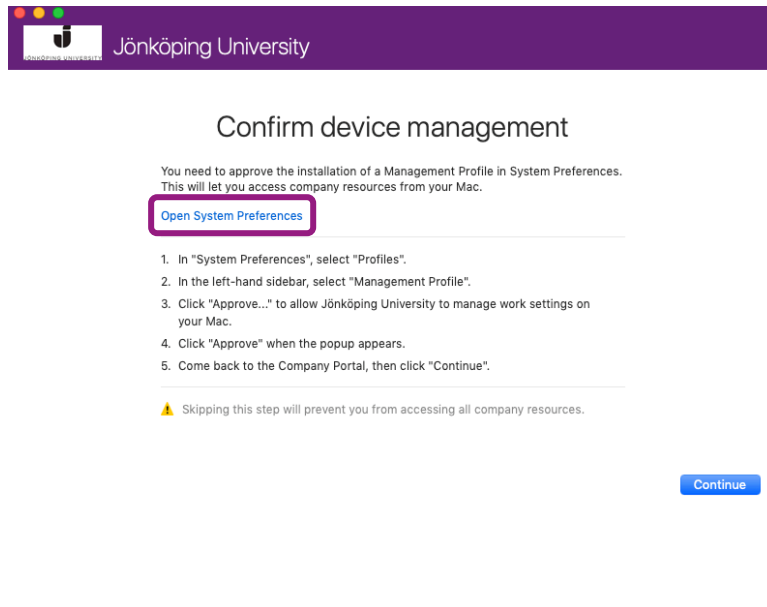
JÖNKÖPING UNIVERSITY Jönköping University

Confirm device management

You need to approve the installation of a Management Profile in System Preferences. This will let you access company resources from your Mac.

Open System Preferences

1. In "System Preferences", select "Profiles".
2. In the left-hand sidebar, select "Management Profile".
3. Click "Approve..." to allow Jönköping University to manage work settings on your Mac.
4. Click "Approve" when the popup appears.
5. Come back to the Company Portal, then click "Continue".

Skipping this step will prevent you from accessing all company resources.

Continue